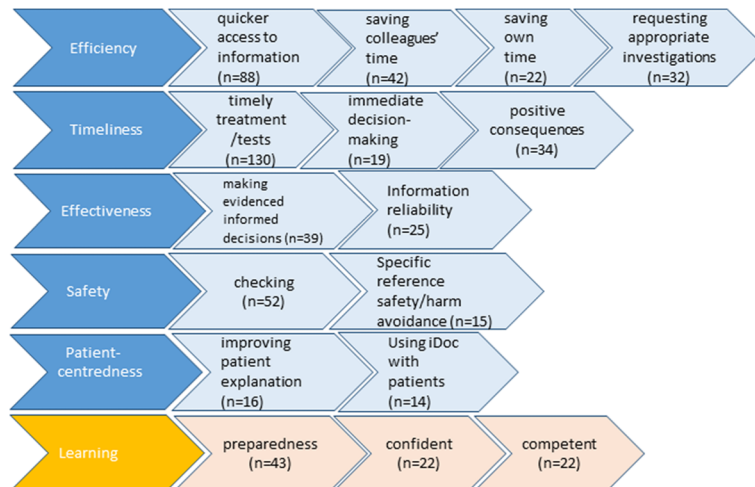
Efficiency
quicker access to information (n=88)
saving colleagues' time (n=42)
saving own time (n=22)
requesting appropriate investigations (n=32)

Timeliness
timely treatment /tests (n=130)
immediate decision-making (n=19)
positive consequences (n=34)

Effectiveness
making evidenced informed decisions (n=39)
Information reliability (n=25)

Safety
checking (n=52)
Specific reference safety/harm avoidance (n=15)

Patient-centredness
improving patient explanation (n=16)
Using iDoc with patients (n=14)

Learning
preparedness (n=43)
confident (n=22)
competent (n=22)